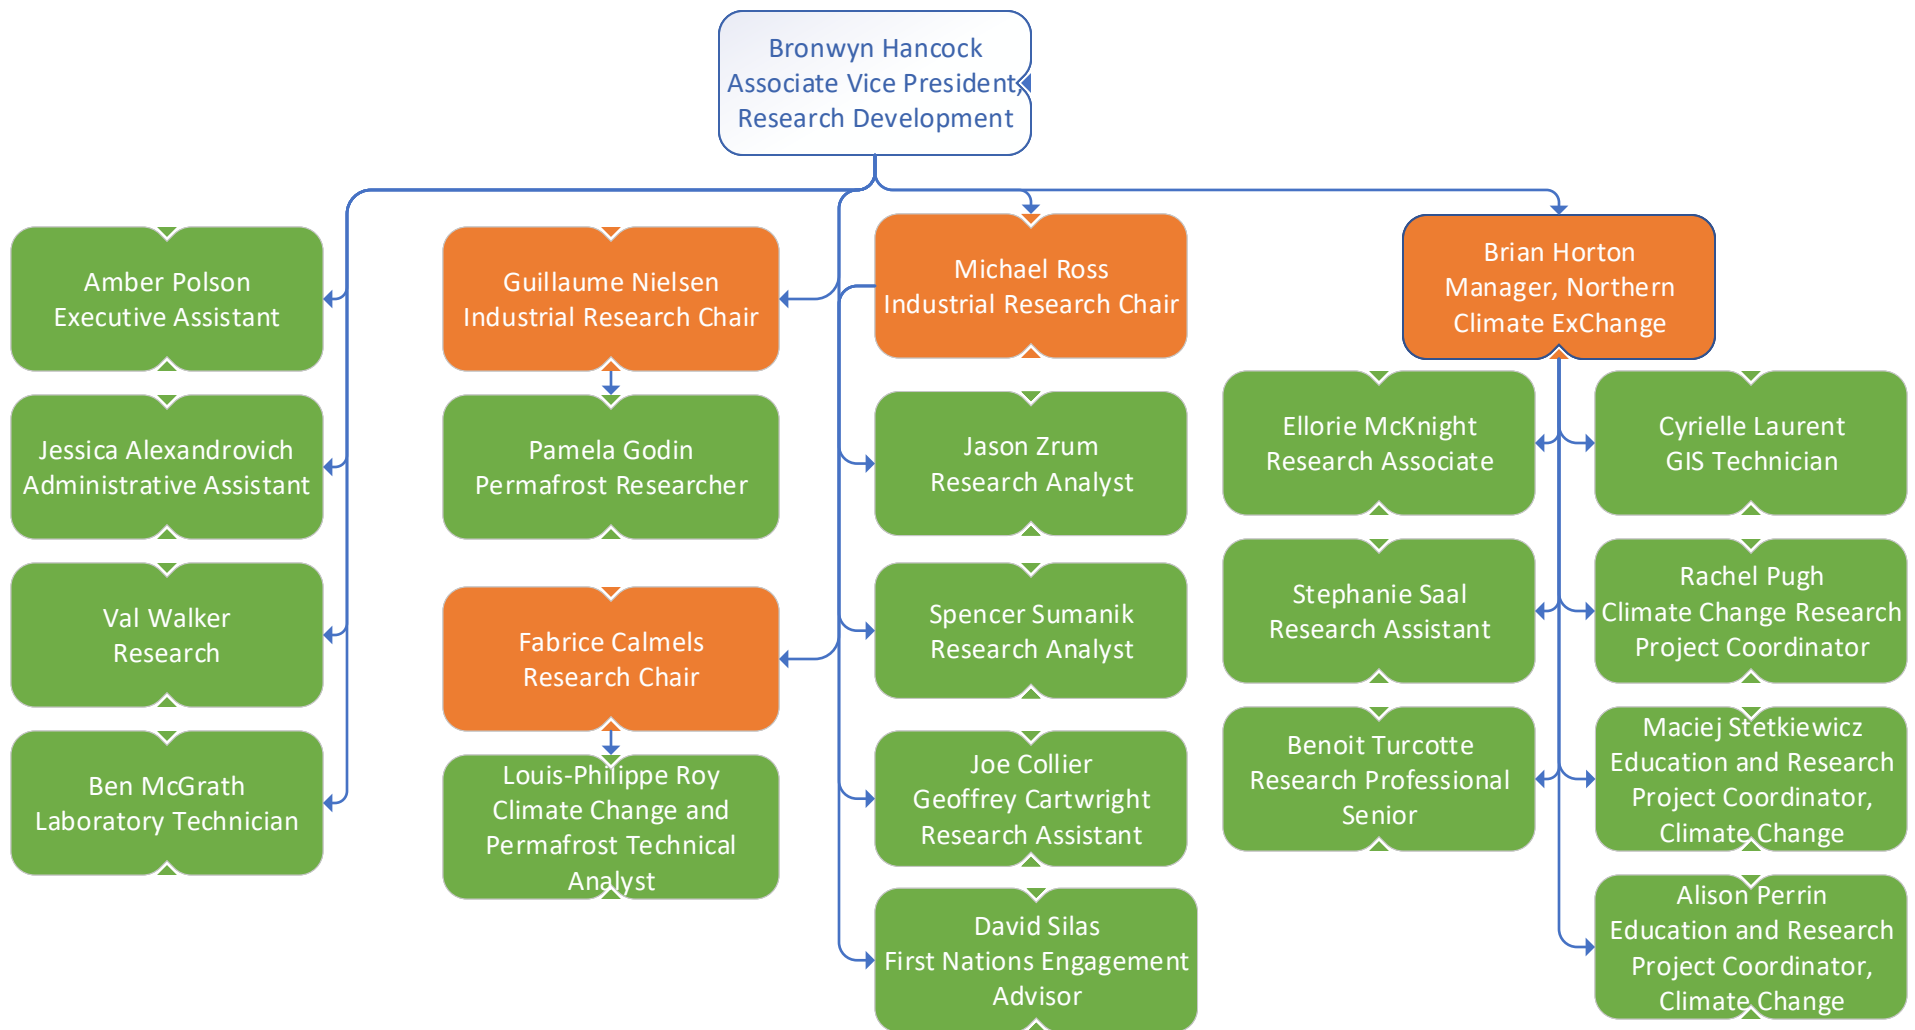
Bronwyn Hancock
Associate Vice President
Research Development

Amber Polson
Executive Assistant

Jessica Alexandrovich
Administrative Assistant

Val Walker
Research

Ben McGrath
Laboratory Technician

Guillaume Nielsen
Industrial Research Chair

Pamela Godin
Permafrost Researcher

Fabrice Calmels
Research Chair

Louis-Philippe Roy
Climate Change and Permafrost Technical Analyst

Michael Ross
Industrial Research Chair

Jason Zrum
Research Analyst

Spencer Sumanik
Research Analyst

Joe Collier
Geoffrey Cartwright
Research Assistant

David Silas
First Nations Engagement Advisor

Brian Horton
Manager, Northern Climate ExChange

Ellorie McKnight
Research Associate

Stephanie Saal
Research Assistant

Benoit Turcotte
Research Professional Senior

Cyrielle Laurent
GIS Technician

Rachel Pugh
Climate Change Research Project Coordinator

Maciej Stetkiewicz
Education and Research Project Coordinator, Climate Change

Alison Perrin
Education and Research Project Coordinator, Climate Change